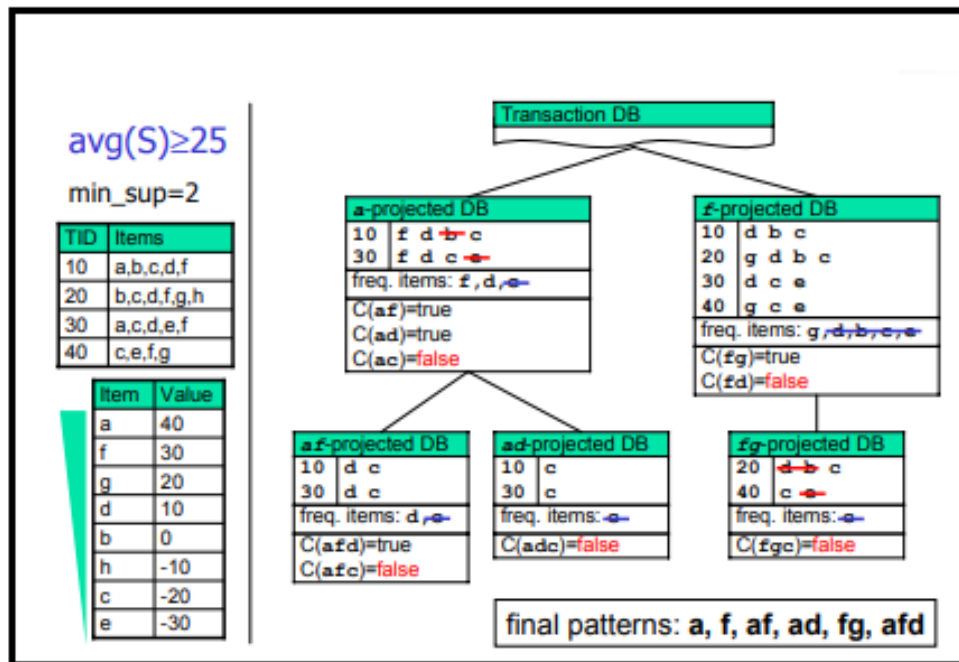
avg(S)≥25

min_sup=2

| TID | Items |
|---|---|
| 10 | a,b,c,d,f |
| 20 | b,c,d,f,g,h |
| 30 | a,c,d,e,f |
| 40 | c,e,f,g |

| Item | Value |
|---|---|
| a | 40 |
| f | 30 |
| g | 20 |
| d | 10 |
| b | 0 |
| h | -10 |
| c | -20 |
| e | -30 |

Transaction DB

a-projected DB
10 f d b c
30 f d c e
freq. items: f, d, e
C(af)=true
C(ad)=true
C(ac)=false

f-projected DB
10 d b c
20 g d b c
30 d c e
40 g c e
freq. items: g, d, b, c, e
C(fg)=true
C(fd)=false

af-projected DB
10 d c
30 d c
freq. items: d, c
C(afd)=true
C(afc)=false

ad-projected DB
10 c
30 c
freq. items: c
C(adc)=false

fg-projected DB
20 d b c
40 c e
freq. items: c
C(fgc)=false

final patterns: a, f, af, ad, fg, afd